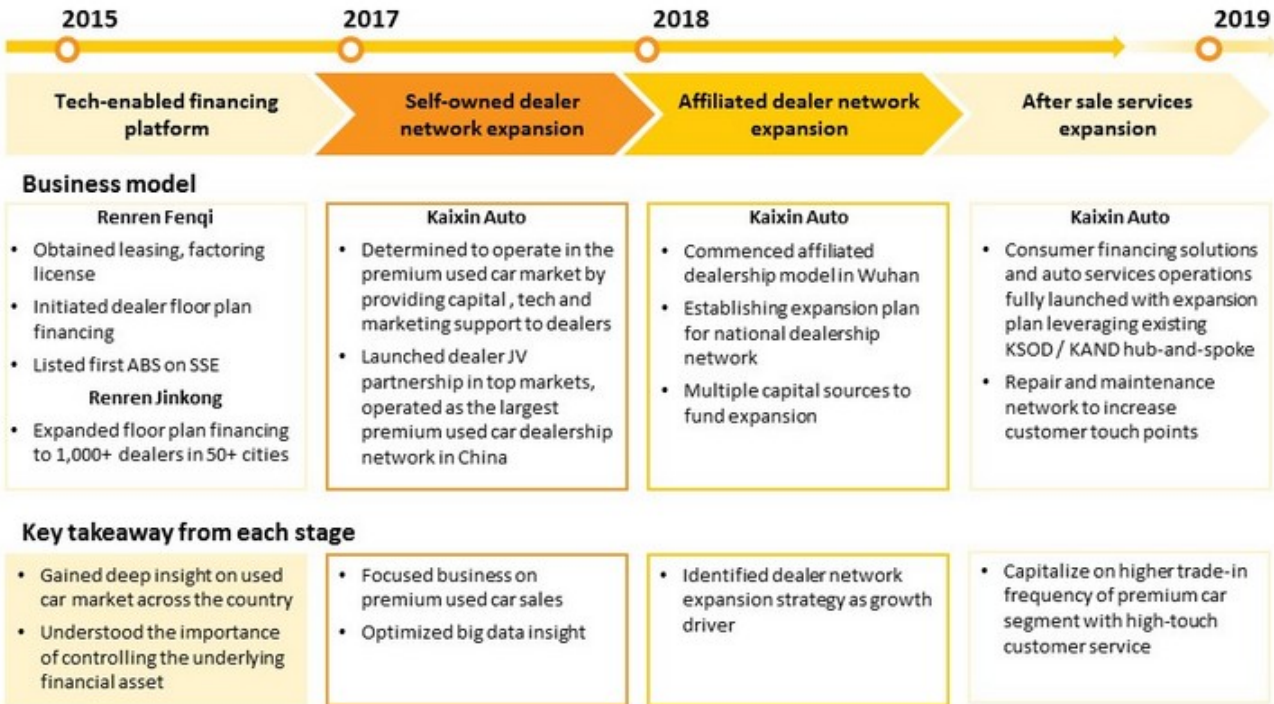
2015

2017

2018

2019

Tech-enabled financing platform

Self-owned dealer network expansion

Affiliated dealer network expansion

After sale services expansion

Business model

Renren Fenqi

• Obtained leasing, factoring license
• Initiated dealer floor plan financing
• Listed first ABS on SSE

Renren Jinkong

• Expanded floor plan financing to 1,000+ dealers in 50+ cities

Kaixin Auto

• Determined to operate in the premium used car market by providing capital , tech and marketing support to dealers
• Launched dealer JV partnership in top markets, operated as the largest premium used car dealership network in China

Kaixin Auto

• Commenced affiliated dealership model in Wuhan
• Establishing expansion plan for national dealership network
• Multiple capital sources to fund expansion

Kaixin Auto

• Consumer financing solutions and auto services operations fully launched with expansion plan leveraging existing KSOD / KAND hub-and-spoke
• Repair and maintenance network to increase customer touch points

Key takeaway from each stage

• Gained deep insight on used car market across the country
• Understood the importance of controlling the underlying financial asset

• Focused business on premium used car sales
• Optimized big data insight

• Identified dealer network expansion strategy as growth driver

• Capitalize on higher trade-in frequency of premium car segment with high-touch customer service